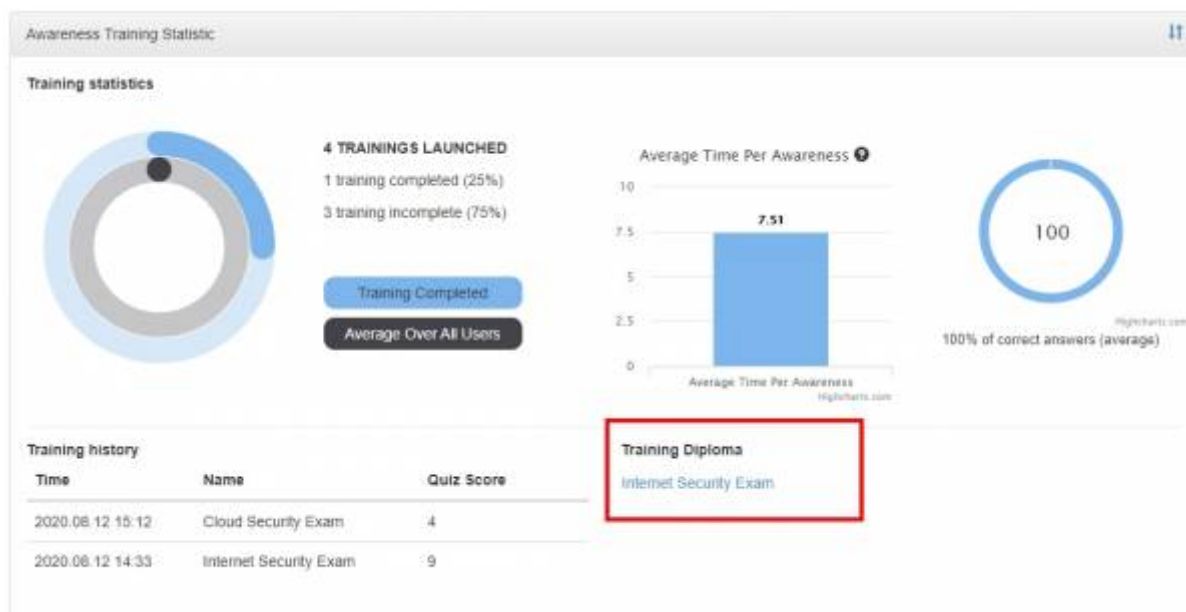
Awareness Training Statistic

Training statistics

4 TRAININGS LAUNCHED
1 training completed (25%)
3 training incomplete (75%)

Training Completed
Average Over All Users

Average Time Per Awareness

10
7.5
5
2.5
0

7.51

Average Time Per Awareness
Highcharts.com

100

Highcharts.com
100% of correct answers (average)

Training history

| Time | Name | Quiz Score |
|---|---|---|
| 2020.08.12 15:12 | Cloud Security Exam | 4 |
| 2020.08.12 14:33 | Internet Security Exam | 9 |

Training Diploma
Internet Security Exam